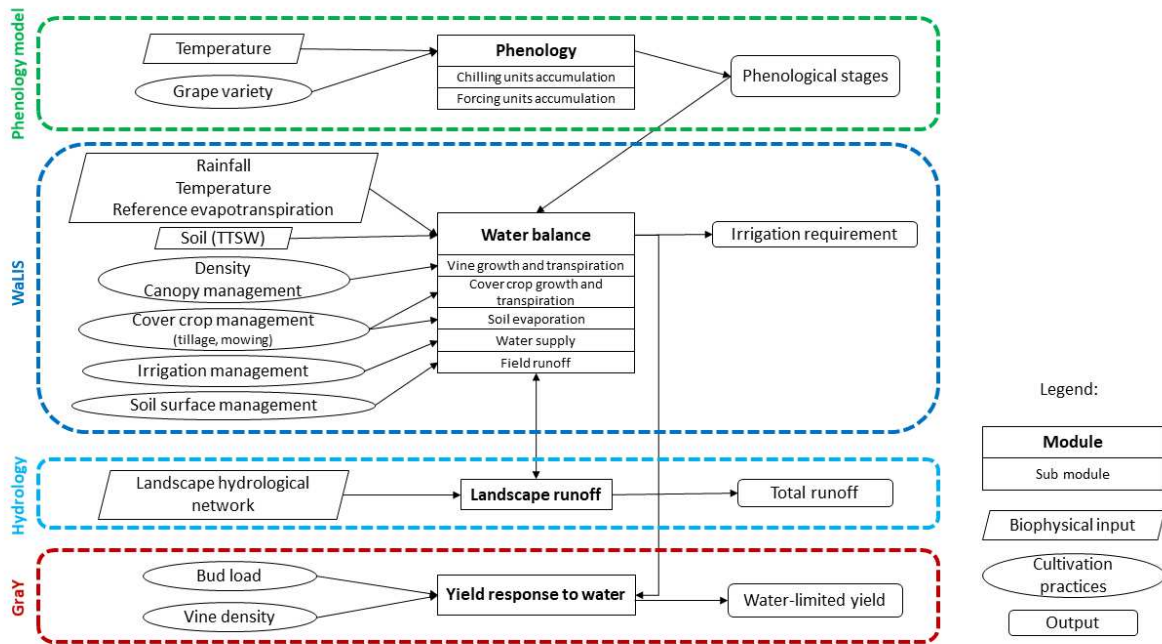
Phenology model

Temperature

Grape variety

Phenology
Chilling units accumulation
Forcing units accumulation

Phenological stages

WaLIS

Rainfall
Temperature
Reference evapotranspiration

Soil (TTSW)

Density
Canopy management

Cover crop management
(tillage, mowing)

Irrigation management

Soil surface management

Water balance
Vine growth and transpiration
Cover crop growth and transpiration
Soil evaporation
Water supply
Field runoff

Irrigation requirement

Hydrology

Landscape hydrological network

Landscape runoff

Total runoff

GraY

Bud load

Vine density

Yield response to water

Water-limited yield

Legend:

Module
Sub module

Biophysical input

Cultivation practices

Output